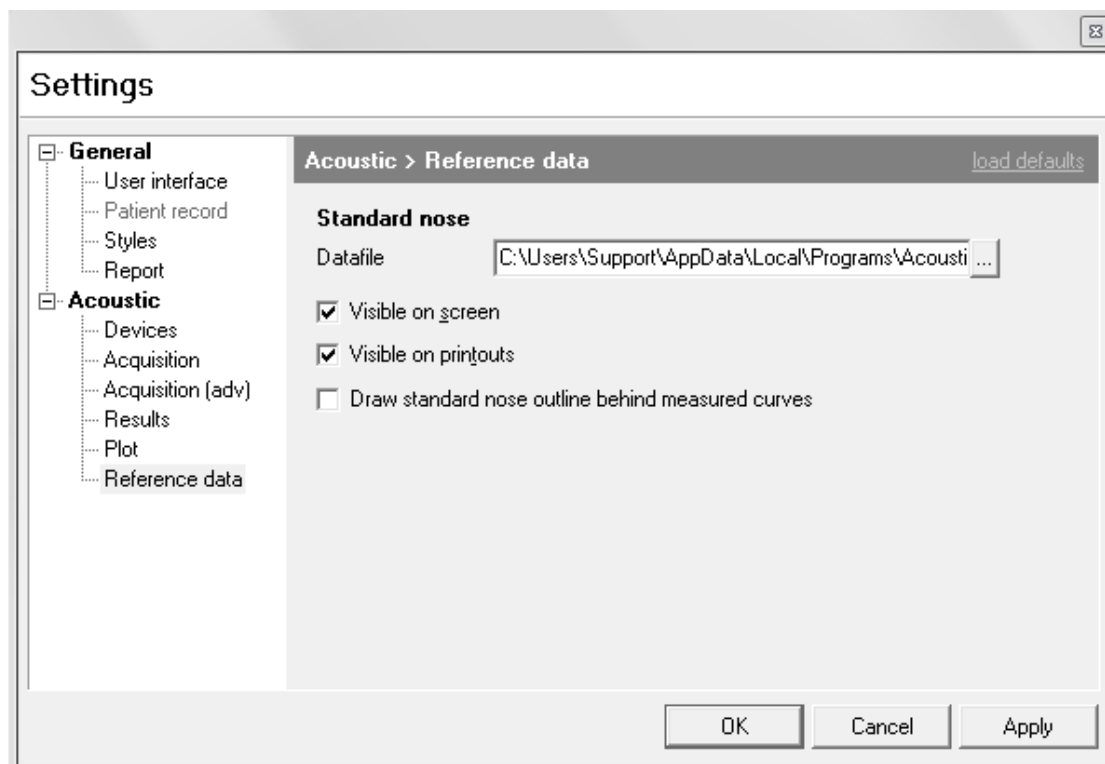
Settings

General
User interface
Patient record
Styles
Report
Acoustic
Devices
Acquisition
Acquisition (adv)
Results
Plot
Reference data

Acoustic > Reference data

load defaults

Standard nose

Datafile C:\Users\Support\AppData\Local\Programs\Acousti ...

Visible on screen

Visible on printouts

Draw standard nose outline behind measured curves

OK Cancel Apply